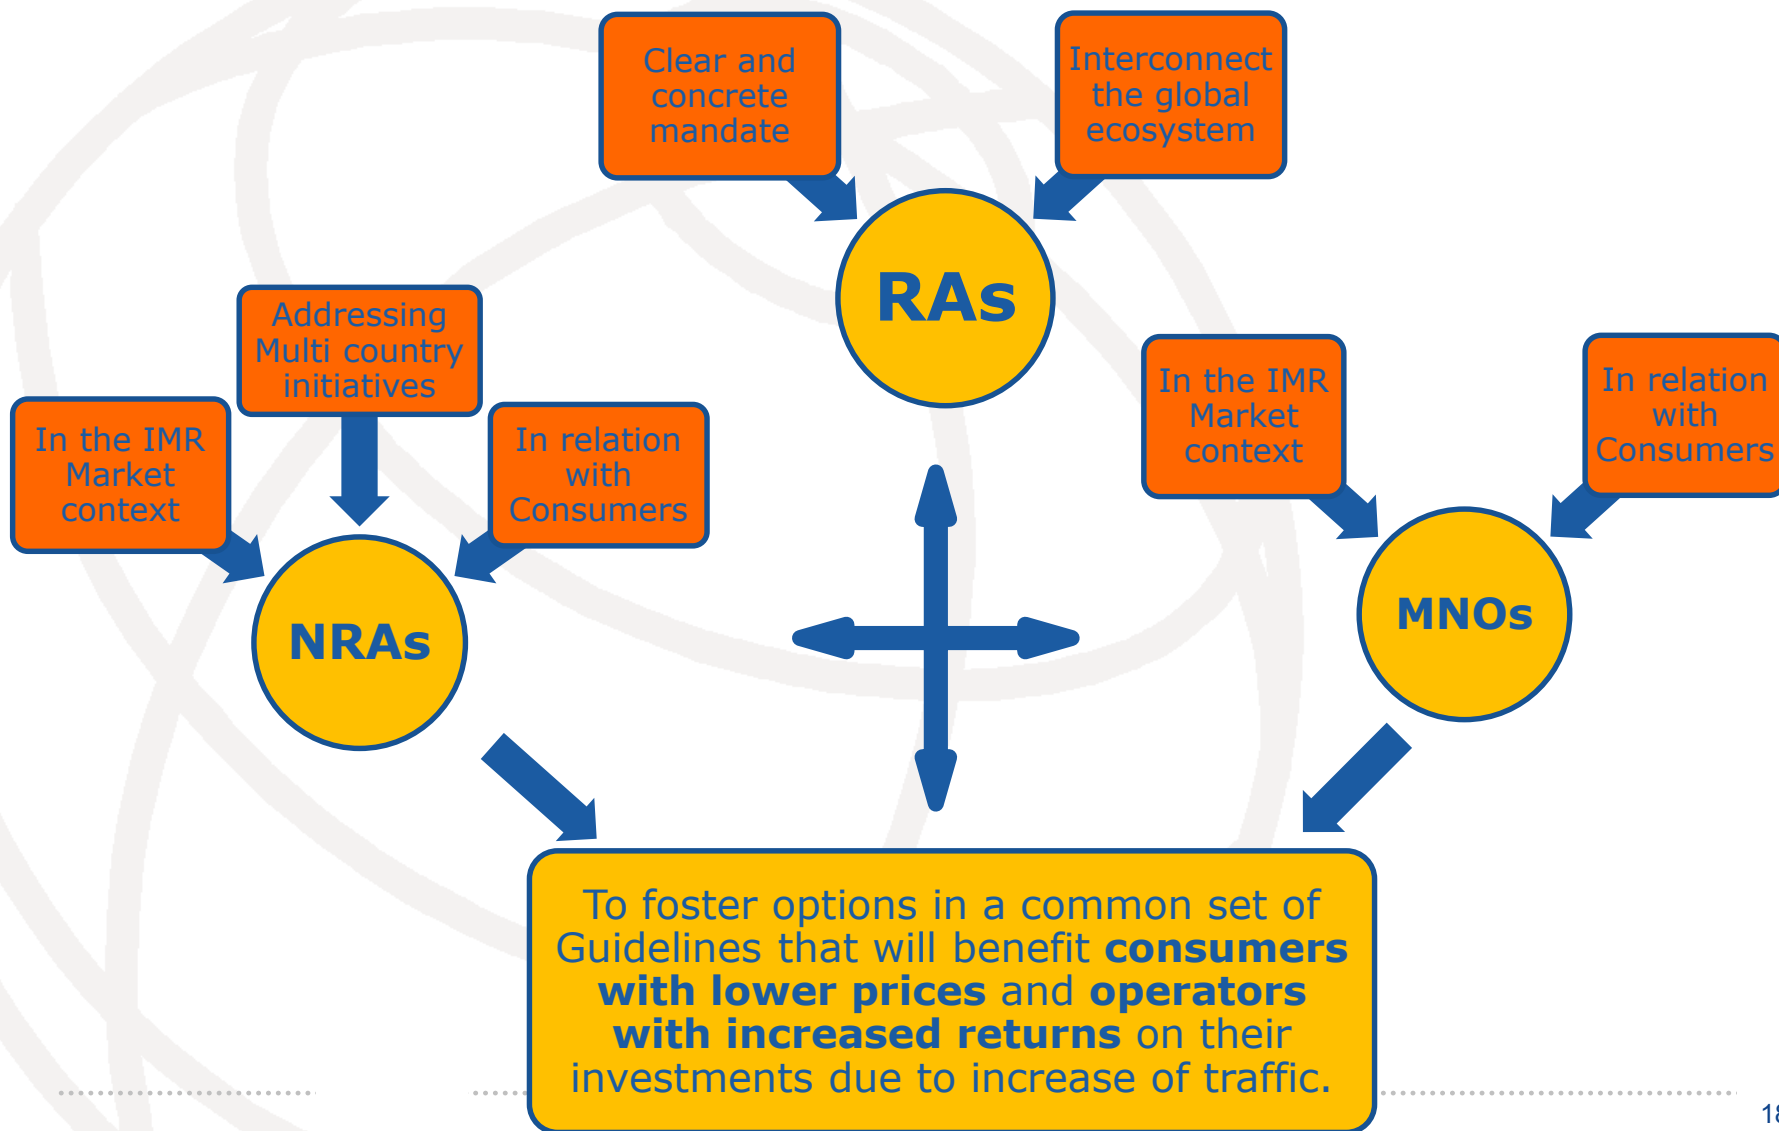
Clear and concrete mandate

Interconnect the global ecosystem

RAs

Addressing Multi country initiatives

In the IMR Market context

In relation with Consumers

NRAs

In the IMR Market context

In relation with Consumers

MNOs

To foster options in a common set of Guidelines that will benefit **consumers with lower prices** and **operators with increased returns** on their investments due to increase of traffic.

18